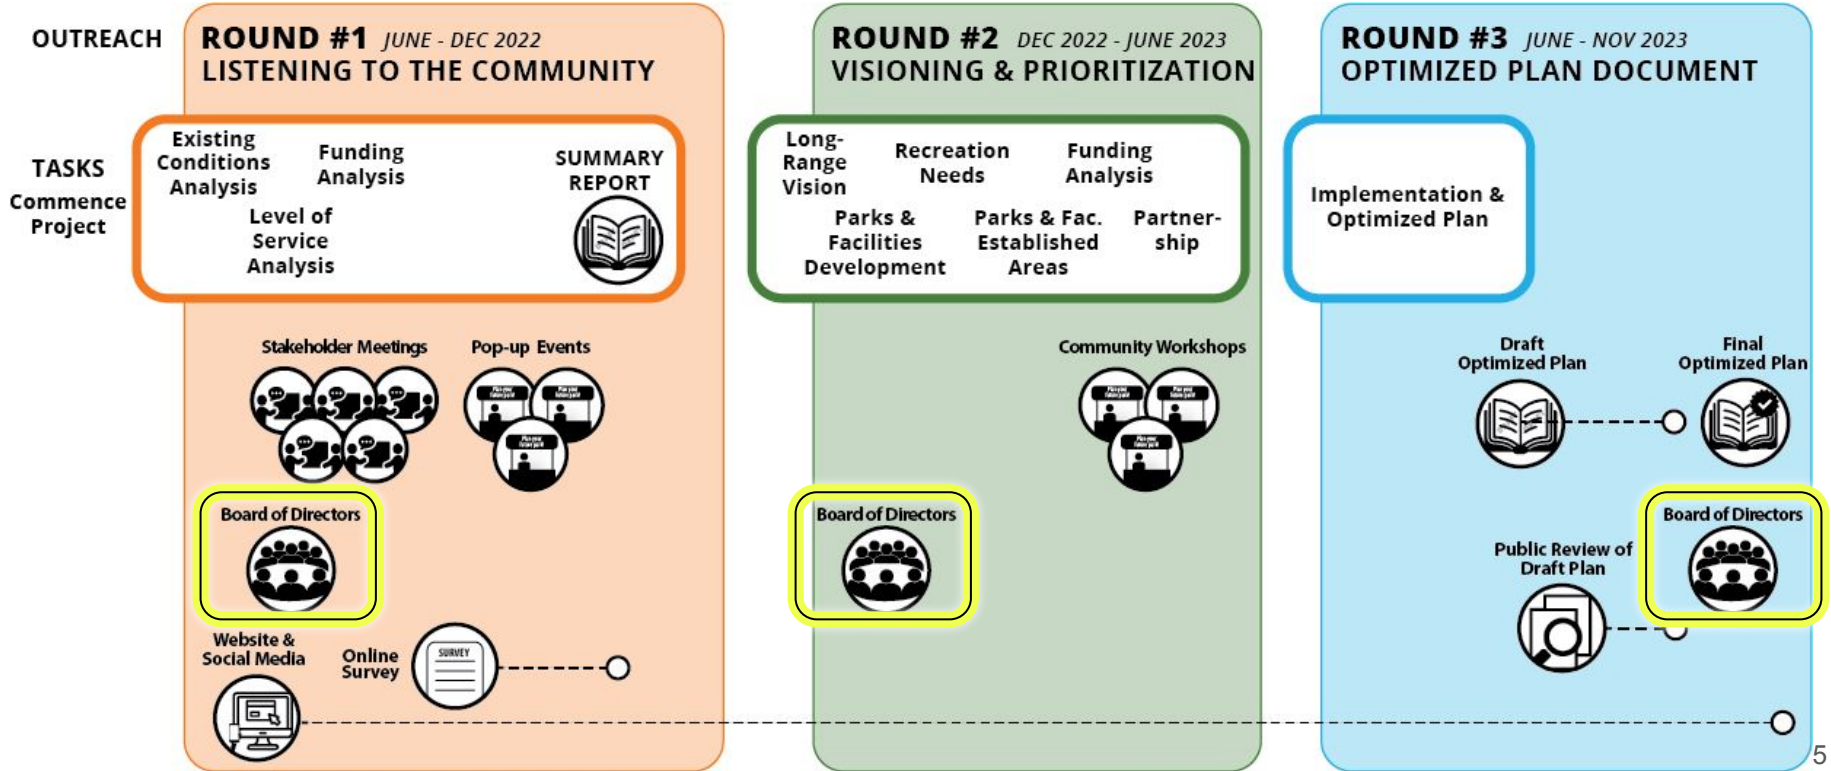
OUTREACH

ROUND #1 JUNE - DEC 2022
LISTENING TO THE COMMUNITY

ROUND #2 DEC 2022 - JUNE 2023
VISIONING & PRIORITIZATION

ROUND #3 JUNE - NOV 2023
OPTIMIZED PLAN DOCUMENT

TASKS
Commence Project

Existing Conditions Analysis
Funding Analysis
Level of Service Analysis
SUMMARY REPORT

Long-Range Vision
Recreation Needs
Funding Analysis
Parks & Facilities Development
Parks & Fac. Established Areas
Partnership

Implementation & Optimized Plan

Stakeholder Meetings
Pop-up Events

Community Workshops

Draft Optimized Plan
Final Optimized Plan

Board of Directors

Board of Directors

Board of Directors

Public Review of Draft Plan

Website & Social Media
Online Survey
SURVEY

5